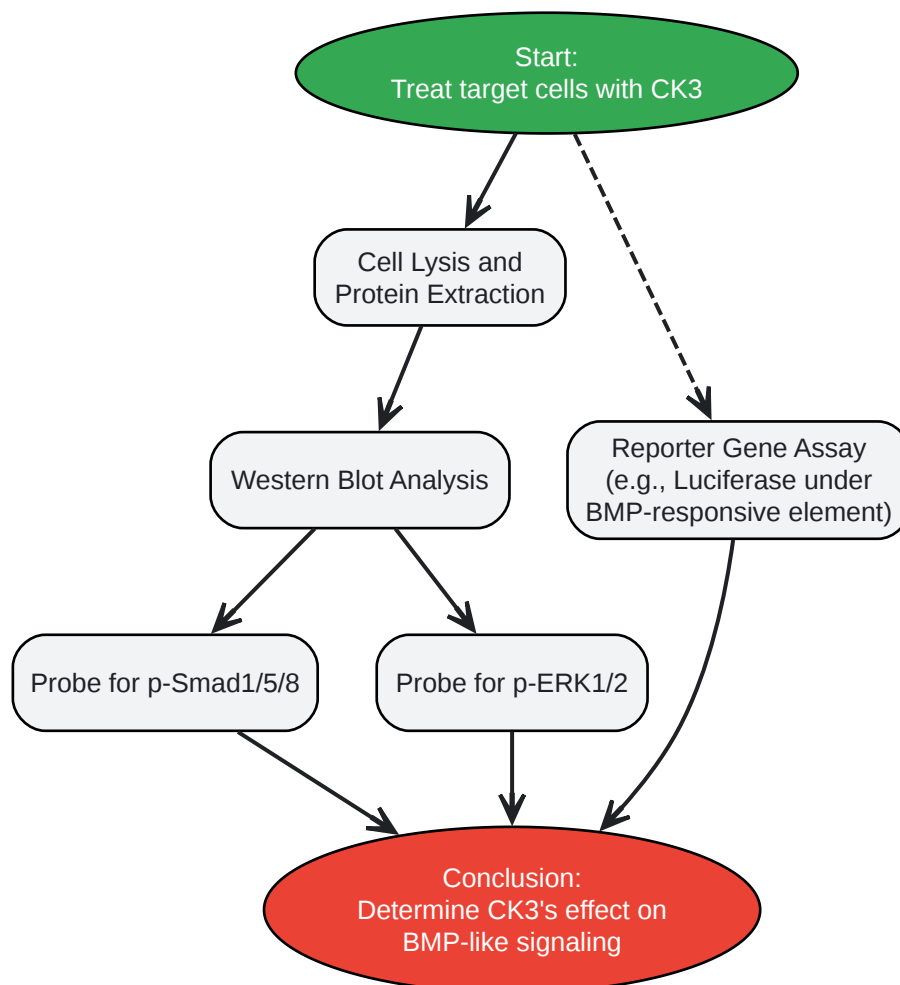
Start:
Treat target cells with CK3

Cell Lysis and Protein Extraction

Reporter Gene Assay (e.g., Luciferase under BMP-responsive element)

Western Blot Analysis

Probe for p-Smad1/5/8

Probe for p-ERK1/2

Conclusion:
Determine CK3's effect on BMP-like signaling